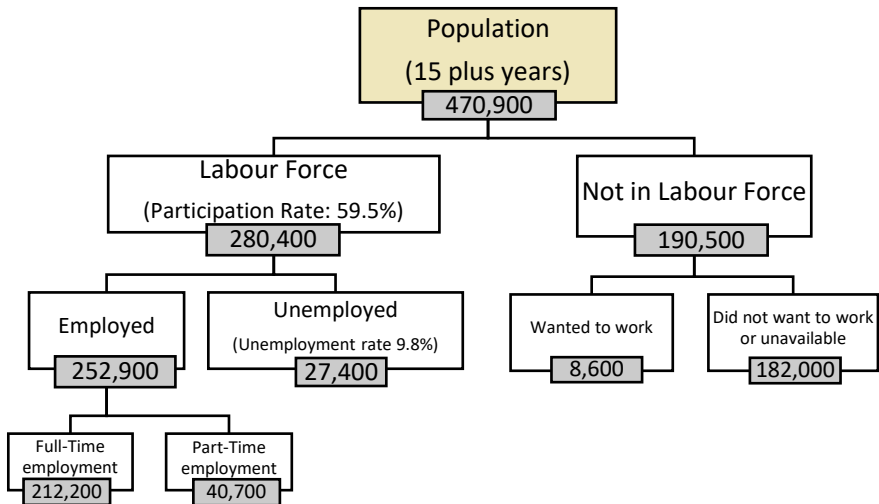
Population
(15 plus years)
470,900

Labour Force
(Participation Rate: 59.5%)
280,400

Not in Labour Force
190,500

Employed
252,900

Unemployed
(Unemployment rate 9.8%)
27,400

Wanted to work
8,600

Did not want to work or unavailable
182,000

Full-Time employment
212,200

Part-Time employment
40,700